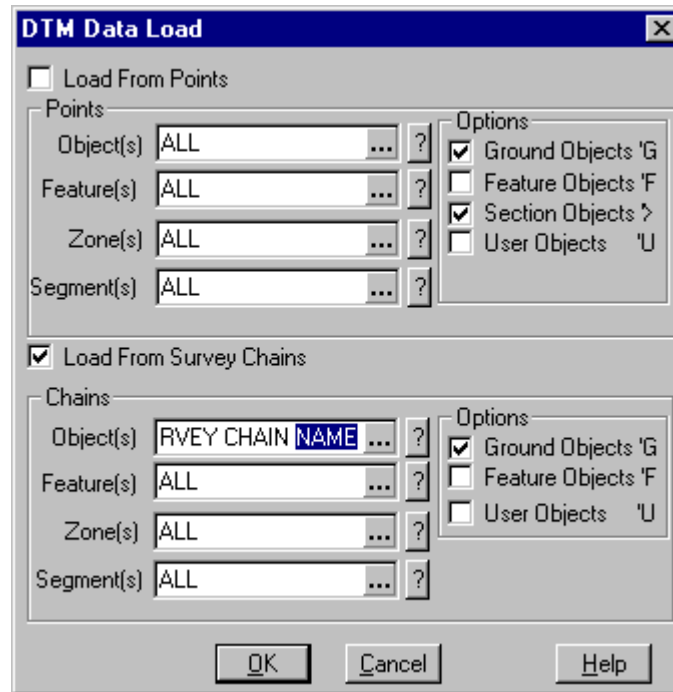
DTM Data Load

Load From Points

Points

Object(s) ALL ... ?

Feature(s) ALL ... ?

Zone(s) ALL ... ?

Segment(s) ALL ... ?

Options

Ground Objects 'G

Feature Objects 'F

Section Objects '>

User Objects 'U

Load From Survey Chains

Chains

Object(s) RVEY CHAIN NAME ... ?

Feature(s) ALL ... ?

Zone(s) ALL ... ?

Segment(s) ALL ... ?

Options

Ground Objects 'G

Feature Objects 'F

User Objects 'U

OK Cancel Help